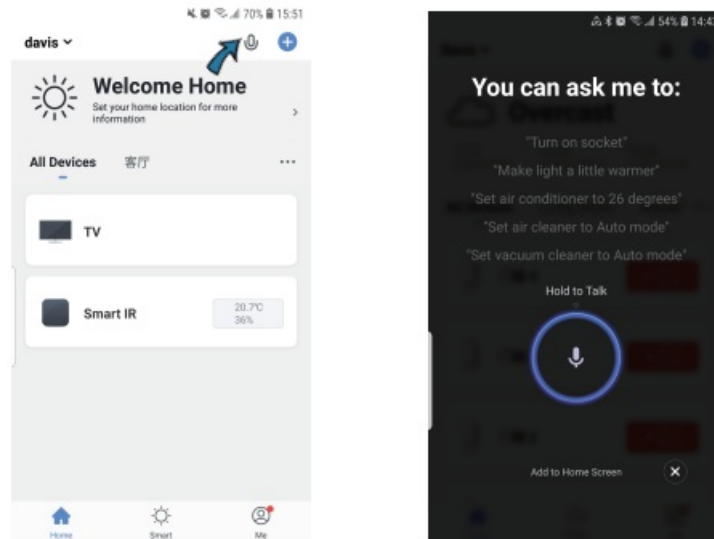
70% 15:51

davis

Welcome Home

Set your home location for more information

All Devices 客厅 ···

TV

Smart IR

20.7°C
36%

Home Smart Me

54% 14:4

You can ask me to:

Overcast

"Turn on socket"

"Make light a little warmer"

"Set air conditioner to 26 degrees"

"Set air cleaner to Auto mode"

"Set vacuum cleaner to Auto mode"

Hold to Talk

Add to Home Screen